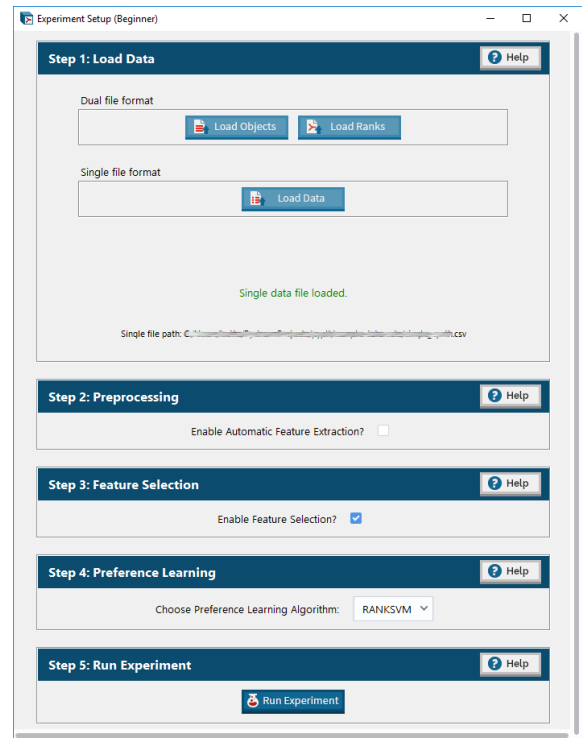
Experiment Setup (Beginner)

Step 1: Load Data

Help

Dual file format

Load Objects

Load Ranks

Single file format

Load Data

Single data file loaded.

Single file path: C:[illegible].csv

Step 2: Preprocessing

Help

Enable Automatic Feature Extraction?

Step 3: Feature Selection

Help

Enable Feature Selection?

Step 4: Preference Learning

Help

Choose Preference Learning Algorithm: RANKSVM

Step 5: Run Experiment

Help

Run Experiment